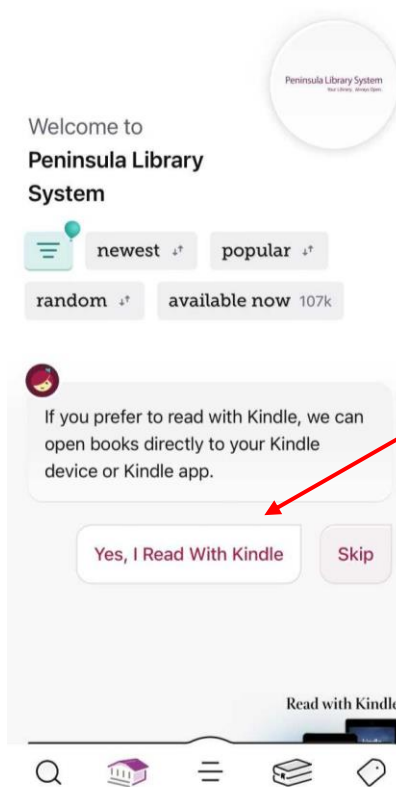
Peninsula Library System
Your Library. Always Open.

Welcome to
Peninsula Library System

newest

popular

random

available now 107k

If you prefer to read with Kindle, we can open books directly to your Kindle device or Kindle app.

Yes, I Read With Kindle

Skip

Read with Kindle